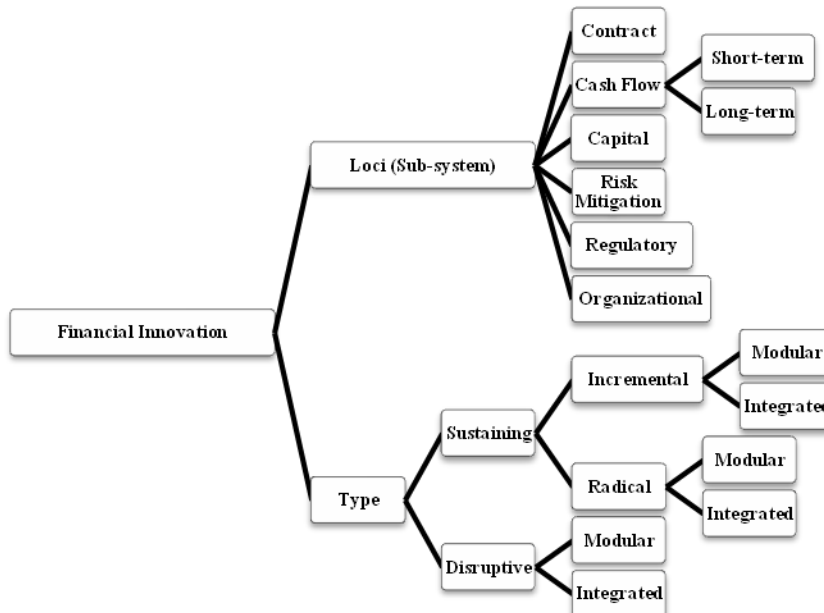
Financial Innovation

Loci (Sub-system)

Contract

Cash Flow

Short-term

Long-term

Capital

Risk Mitigation

Regulatory

Organizational

Type

Sustaining

Incremental

Modular

Integrated

Radical

Modular

Integrated

Disruptive

Modular

Integrated